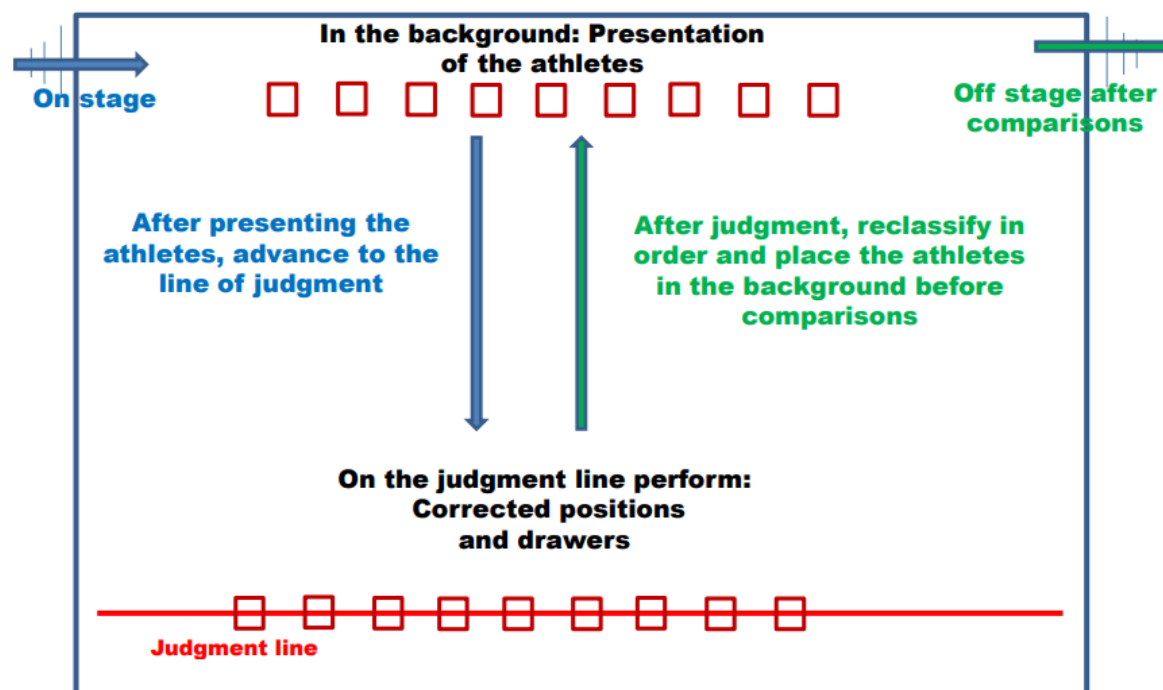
In the background: Presentation of the athletes

On stage

Off stage after comparisons

After presenting the athletes, advance to the line of judgment

After judgment, reclassify in order and place the athletes in the background before comparisons

On the judgment line perform: Corrected positions and drawers

Judgment line